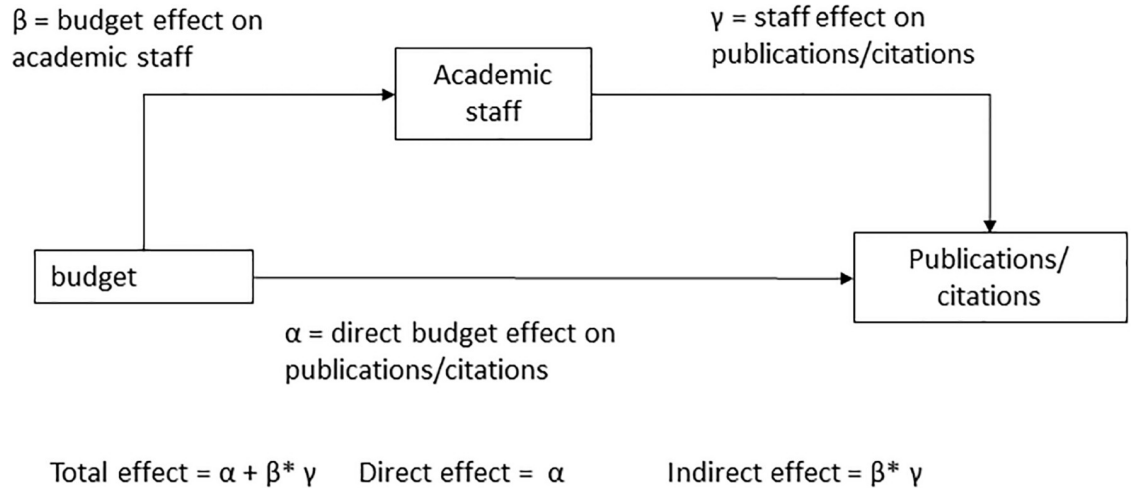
$\beta$ = budget effect on academic staff

Academic staff

$\gamma$ = staff effect on publications/citations

budget

Publications/ citations

$\alpha$ = direct budget effect on publications/citations

Total effect = $\alpha + \beta^* \gamma$ Direct effect = $\alpha$ Indirect effect = $\beta^* \gamma$